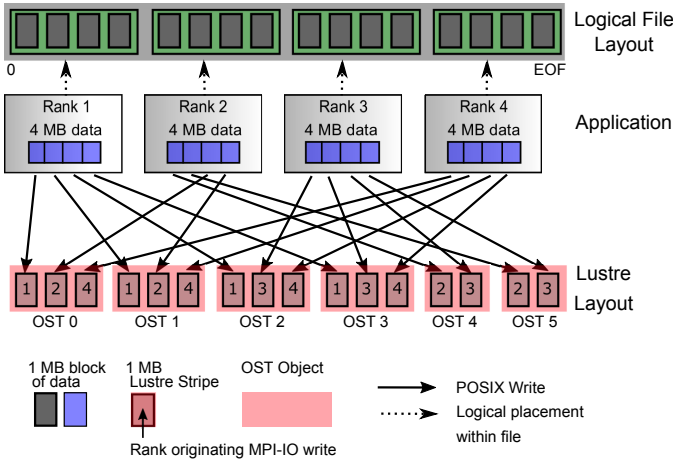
Logical File Layout

0

EOF

Rank 1
4 MB data

Rank 2
4 MB data

Rank 3
4 MB data

Rank 4
4 MB data

Application

1 2 4
1 2 4
1 3 4
1 3 4
2 3
2 3

Lustre Layout

OST 0 OST 1 OST 2 OST 3 OST 4 OST 5

1 MB block of data

1 MB Lustre Stripe

OST Object

POSIX Write

Logical placement within file

Rank originating MPI-IO write